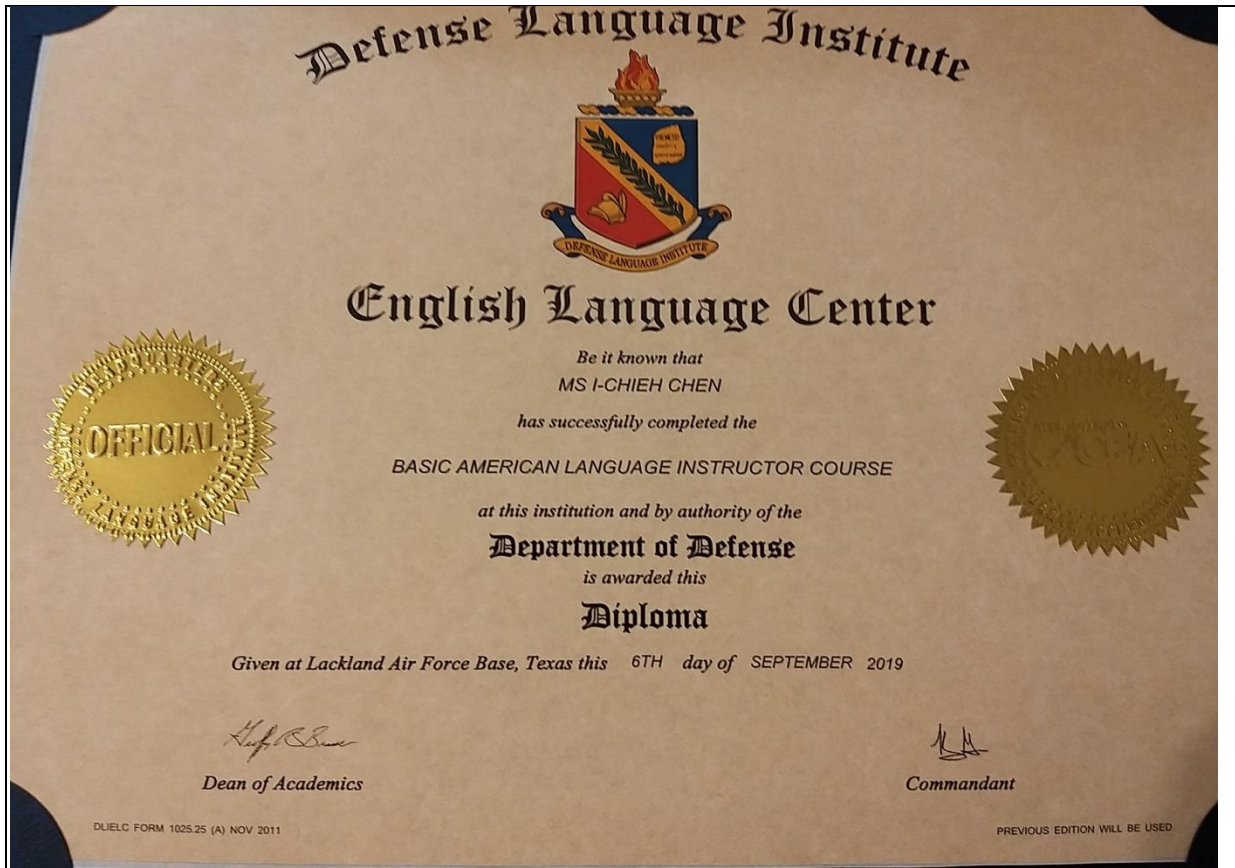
Defense Language Institute

DEFENSE LANGUAGE INSTITUTE

English Language Center

Be it known that

MS I-CHIEH CHEN

has successfully completed the

BASIC AMERICAN LANGUAGE INSTRUCTOR COURSE

at this institution and by authority of the

Department of Defense

is awarded this

Diploma

Given at Lackland Air Force Base, Texas this 6TH day of SEPTEMBER 2019

HEADQUARTERS DEFENSE LANGUAGE INSTITUTE OFFICIAL

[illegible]

Dean of Academics

Commandant

DLIELC FORM 1025.25 (A) NOV 2011

PREVIOUS EDITION WILL BE USED